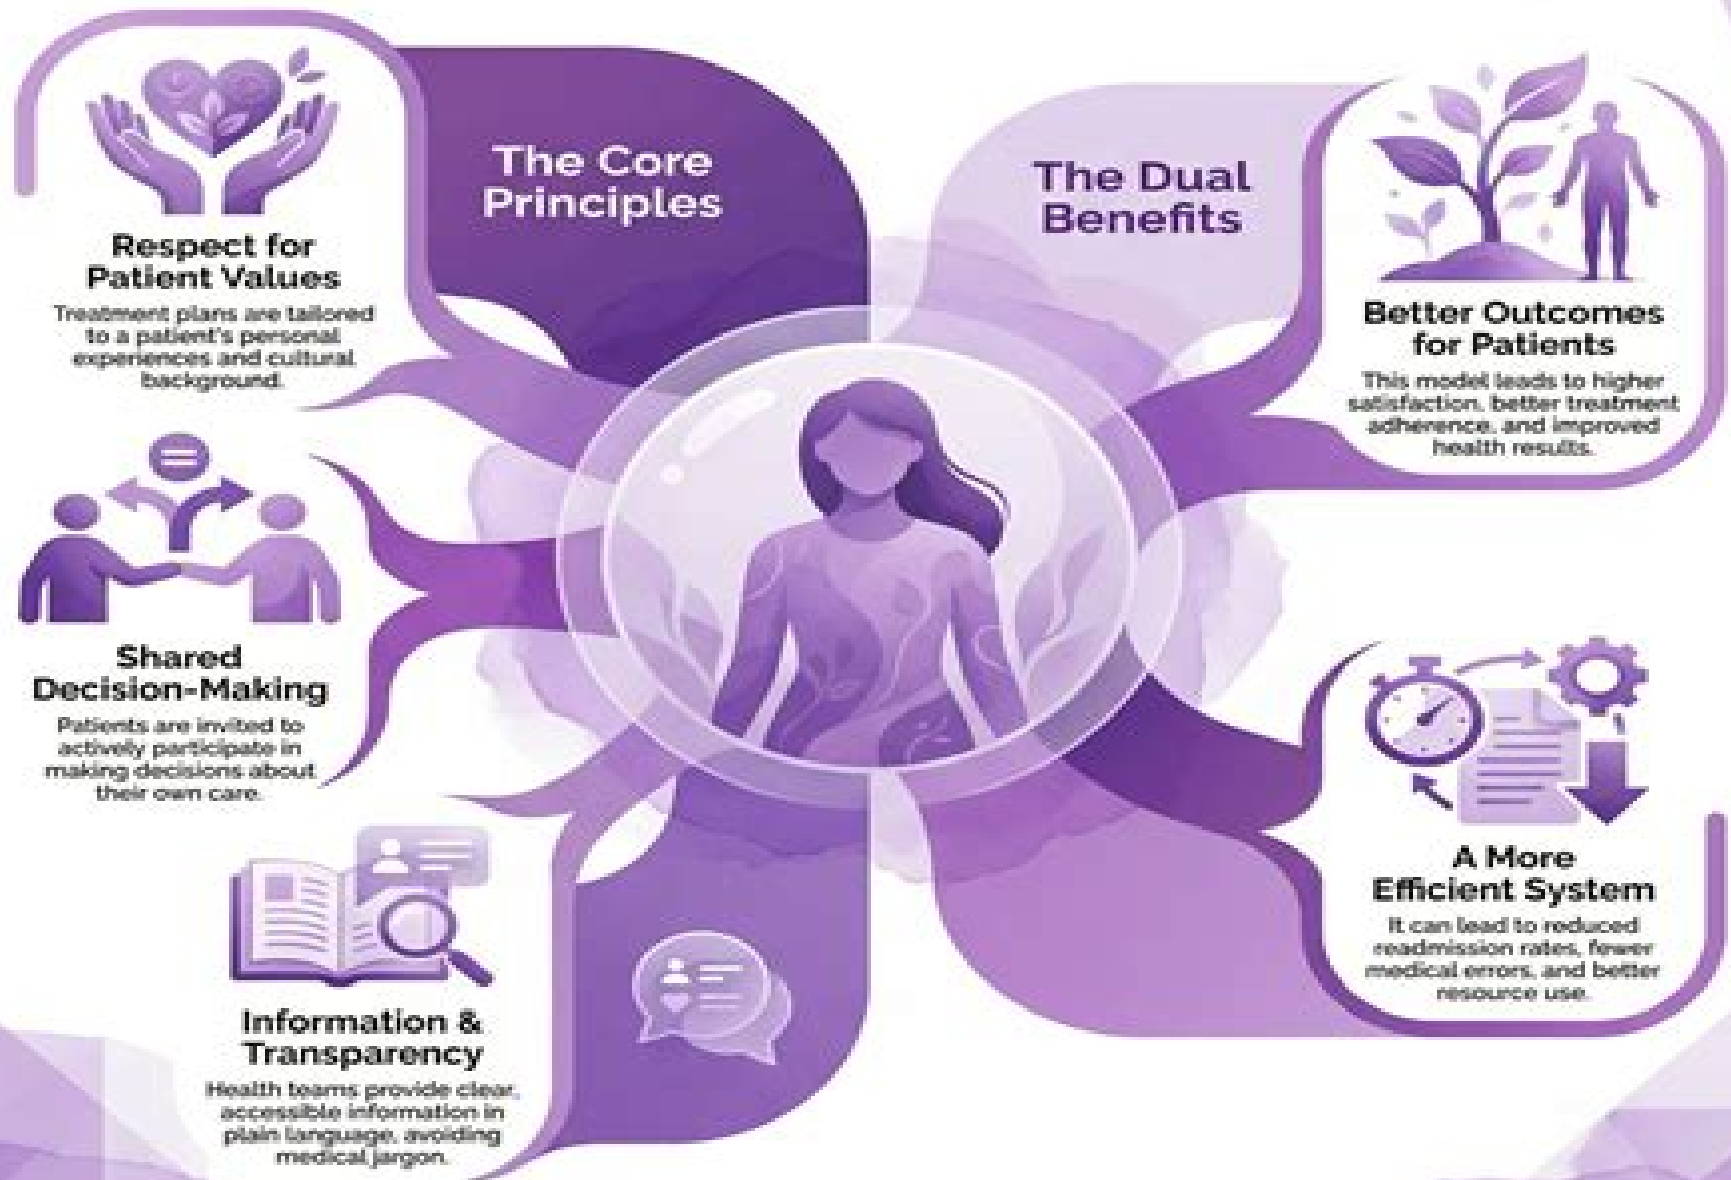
The Core Principles

Respect for Patient Values
Treatment plans are tailored to a patient's personal experiences and cultural background.

Shared Decision-Making
Patients are invited to actively participate in making decisions about their own care.

Information & Transparency
Health teams provide clear, accessible information in plain language, avoiding medical jargon.

The Dual Benefits

Better Outcomes for Patients
This model leads to higher satisfaction, better treatment adherence, and improved health results.

A More Efficient System
It can lead to reduced readmission rates, fewer medical errors, and better resource use.